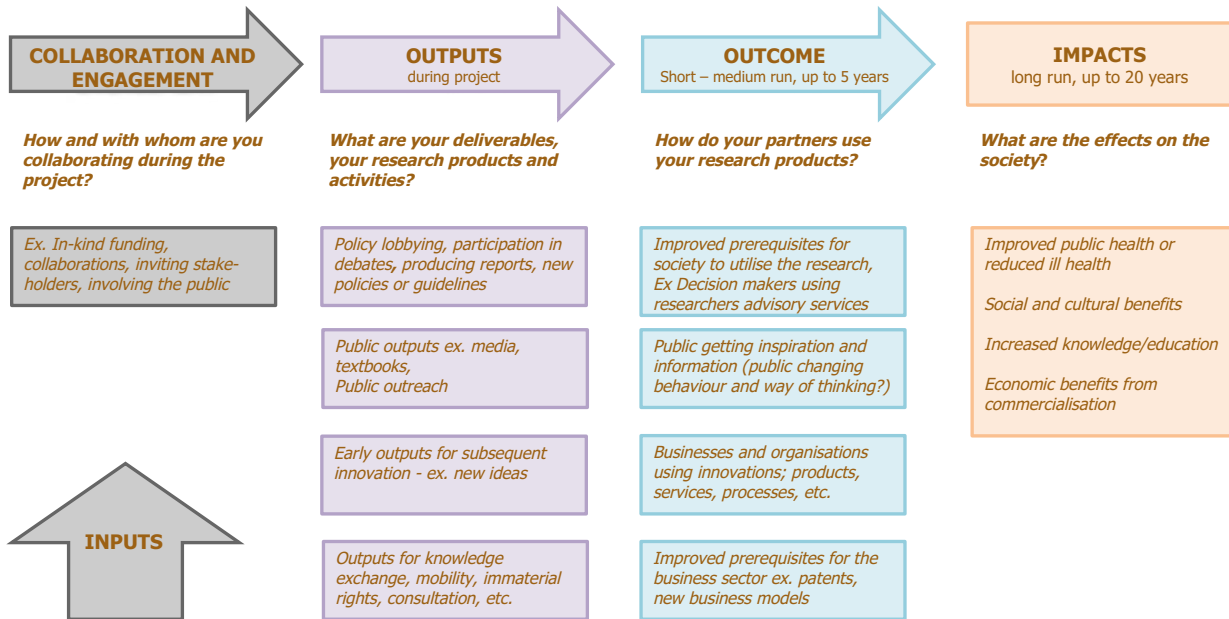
COLLABORATION AND ENGAGEMENT

OUTPUTS
during project

OUTCOME
Short – medium run, up to 5 years

IMPACTS
long run, up to 20 years

How and with whom are you collaborating during the project?

What are your deliverables, your research products and activities?

How do your partners use your research products?

What are the effects on the society?

Ex. In-kind funding, collaborations, inviting stakeholders, involving the public

Policy lobbying, participation in debates, producing reports, new policies or guidelines

Public outputs ex. media, textbooks, Public outreach

Early outputs for subsequent innovation - ex. new ideas

Outputs for knowledge exchange, mobility, immaterial rights, consultation, etc.

Improved prerequisites for society to utilise the research, Ex Decision makers using researchers advisory services

Public getting inspiration and information (public changing behaviour and way of thinking?)

Businesses and organisations using innovations; products, services, processes, etc.

Improved prerequisites for the business sector ex. patents, new business models

Improved public health or reduced ill health

Social and cultural benefits

Increased knowledge/education

Economic benefits from commercialisation

INPUTS